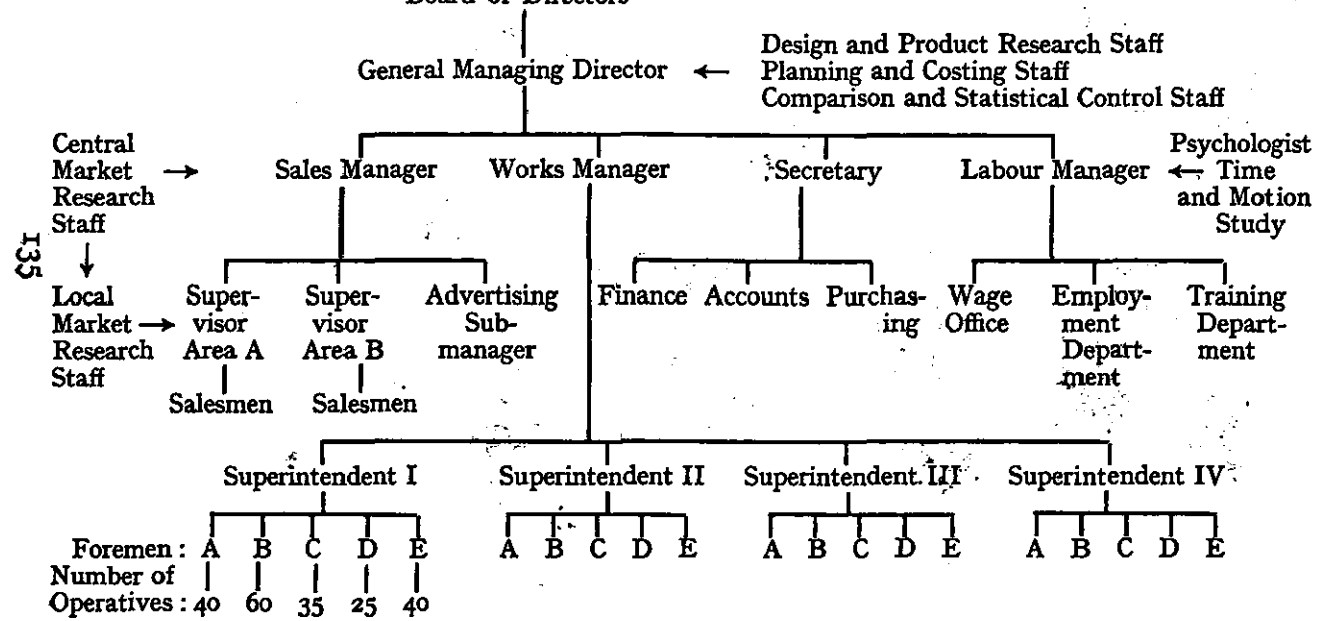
Board of Directors

General Managing Director

Design and Product Research Staff
Planning and Costing Staff
Comparison and Statistical Control Staff

Central Market Research Staff

Sales Manager

Works Manager

Secretary

Labour Manager

Psychologist Time and Motion Study

135

Local Market Research Staff

Supervisor Area A

Supervisor Area B

Advertising Submanager

Finance

Accounts

Purchasing

Wage Office

Employment Department

Training Department

Salesmen

Salesmen

Superintendent I

Superintendent II

Superintendent III

Superintendent IV

Foremen: A B C D E
Number of Operatives: 40 60 35 25 40

A B C D E

A B C D E

A B C D E